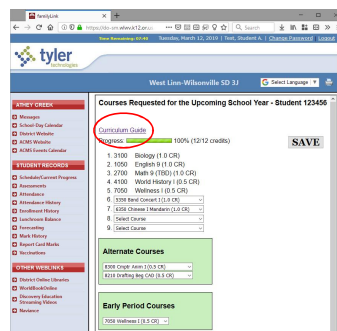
FamilyLink

https://sis-and.wlwv.k12.or.us

Search

Time Remaining: 07:46 Tuesday, March 12, 2019 | Test, Student A | Change Password | Logout

tyler technologies

West Linn-Wilsonville SD 3J

Select Language

ATHEY CREEK

Messages
School-Day Calendar
District Website
ACMS Website
ACMS Events Calendar

STUDENT RECORDS

Schedule/Current Progress
Assessments
Attendance
Attendance History
Enrollment History
Lunchroom Balance
Forecasting
Mark History
Report Card Marks
Vaccinations

OTHER WEBLINKS

District Online Libraries
WorldBookOnline
Discovery Education Streaming Videos
Naviance

Courses Requested for the Upcoming School Year - Student 123456

Curriculum Guide

Progress: 100% (12/12 credits)

SAVE

1. 3100 Biology (1.0 CR)
2. 1050 English 9 (1.0 CR)
3. 2700 Math 9 (TBD) (1.0 CR)
4. 4100 World History I (0.5 CR)
5. 7050 Wellness I (0.5 CR)
6. 3358 Band Concert 1 (1.0 CR)
7. 6358 Chinese I Mandarin (1.0 CR)
8. Select Course
9. Select Course

Alternate Courses

8308 Cmptr Anim I (0.5 CR)
8210 Drafting Beg CAD (0.5 CR)

Early Period Courses

7050 Wellness I (0.5 CR)